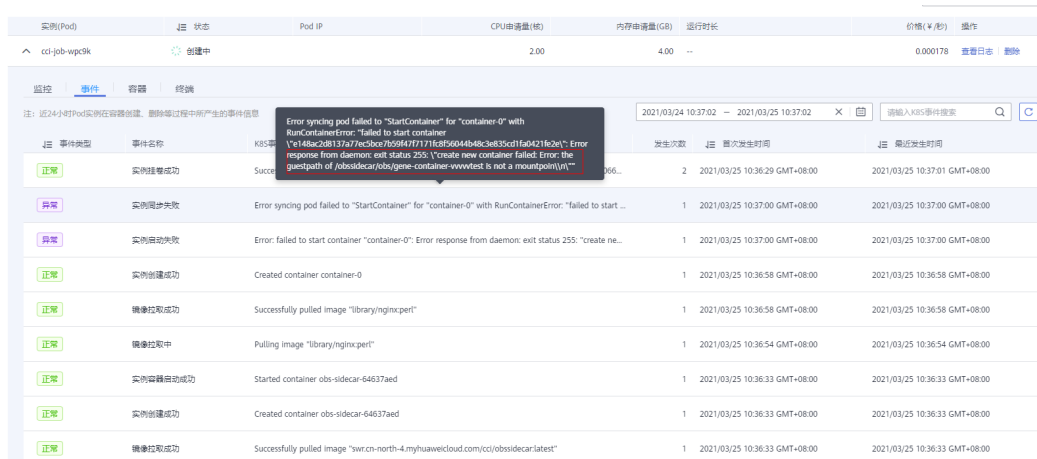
| 实例(Pod) | 状态 | Pod IP | CPU申请量(核) | 内存申请量(GB) | 运行时长 | 价格(￥/秒) | 操作 |
|---|---|---|---|---|---|---|---|
| cci-job-wpc9k | 创建中 | | 2.00 | 4.00 | -- | 0.000178 | 查看日志 \| 删除 |

监控 事件 容器 终端

注：近24小时Pod实例在容器创建、删除等过程中所产生的事件信息

2021/03/24 10:37:02 — 2021/03/25 10:37:02

请输入K8S事件搜索

Error syncing pod failed to "StartContainer" for "container-0" with RunContainerError: "failed to start container \"e148ac2d8137a77ec5bce7b59f47f7171fc8f56044b48c3e835cd1fa0421fe2e\": Error response from daemon: exit status 255: \"create new container failed: Error: the guestpath of /obssidecar/obs/gene-container-vvvvtest is not a mountpoint\\n\""

| 事件类型 | 事件名称 | K8S事 | 发生次数 | 首次发生时间 | 最近发生时间 |
|---|---|---|---|---|---|
| 正常 | 实例挂卷成功 | Succe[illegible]066... | 2 | 2021/03/25 10:36:29 GMT+08:00 | 2021/03/25 10:37:01 GMT+08:00 |
| 异常 | 实例同步失败 | Error syncing pod failed to "StartContainer" for "container-0" with RunContainerError: "failed to start ... | 1 | 2021/03/25 10:37:00 GMT+08:00 | 2021/03/25 10:37:00 GMT+08:00 |
| 异常 | 实例启动失败 | Error: failed to start container "container-0": Error response from daemon: exit status 255: "create ne... | 1 | 2021/03/25 10:37:00 GMT+08:00 | 2021/03/25 10:37:00 GMT+08:00 |
| 正常 | 实例创建成功 | Created container container-0 | 1 | 2021/03/25 10:36:58 GMT+08:00 | 2021/03/25 10:36:58 GMT+08:00 |
| 正常 | 镜像拉取成功 | Successfully pulled image "library/nginx:perl" | 1 | 2021/03/25 10:36:58 GMT+08:00 | 2021/03/25 10:36:58 GMT+08:00 |
| 正常 | 镜像拉取中 | Pulling image "library/nginx:perl" | 1 | 2021/03/25 10:36:54 GMT+08:00 | 2021/03/25 10:36:54 GMT+08:00 |
| 正常 | 实例容器启动成功 | Started container obs-sidecar-64637aed | 1 | 2021/03/25 10:36:33 GMT+08:00 | 2021/03/25 10:36:33 GMT+08:00 |
| 正常 | 实例创建成功 | Created container obs-sidecar-64637aed | 1 | 2021/03/25 10:36:33 GMT+08:00 | 2021/03/25 10:36:33 GMT+08:00 |
| 正常 | 镜像拉取成功 | Successfully pulled image "swr.cn-north-4.myhuaweicloud.com/cci/obssidecar:latest" | 1 | 2021/03/25 10:36:33 GMT+08:00 | 2021/03/25 10:36:33 GMT+08:00 |